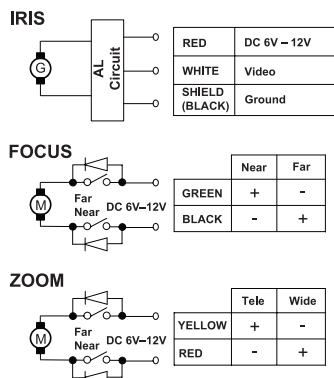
IRIS

G

AL Circuit

| RED | DC 6V – 12V |
|---|---|
| WHITE | Video |
| SHIELD (BLACK) | Ground |

FOCUS

M

Far
Near
DC 6V–12V

| | Near | Far |
|---|---|---|
| GREEN | + | - |
| BLACK | - | + |

ZOOM

M

Far
Near
DC 6V–12V

| | Tele | Wide |
|---|---|---|
| YELLOW | + | - |
| RED | - | + |